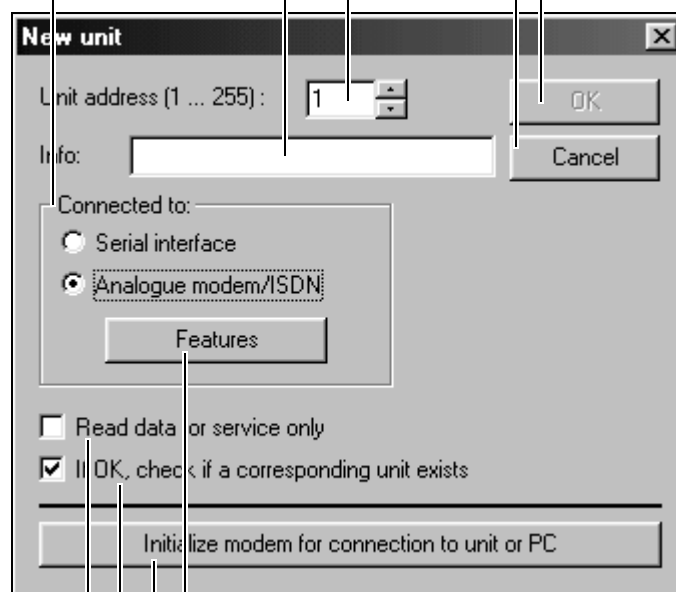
New unit

Unit address (1 ... 255) : 1

OK

Info:

Cancel

Connected to:

Serial interface

Analogue modem/ISDN

Features

Read data for service only

If OK, check if a corresponding unit exists

Initialize modem for connection to unit or PC